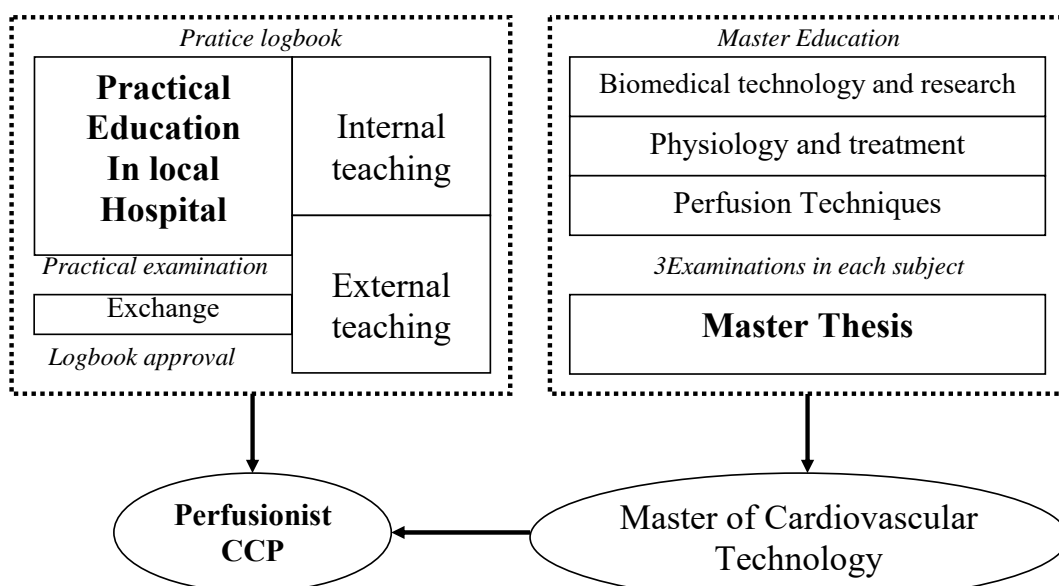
Pratice logbook

Practical Education In local Hospital

Internal teaching

Practical examination

Exchange

External teaching

Logbook approval

Master Education

Biomedical technology and research

Physiology and treatment

Perfusion Techniques

3Examinations in each subject

Master Thesis

Perfusionist CCP

Master of Cardiovascular Technology